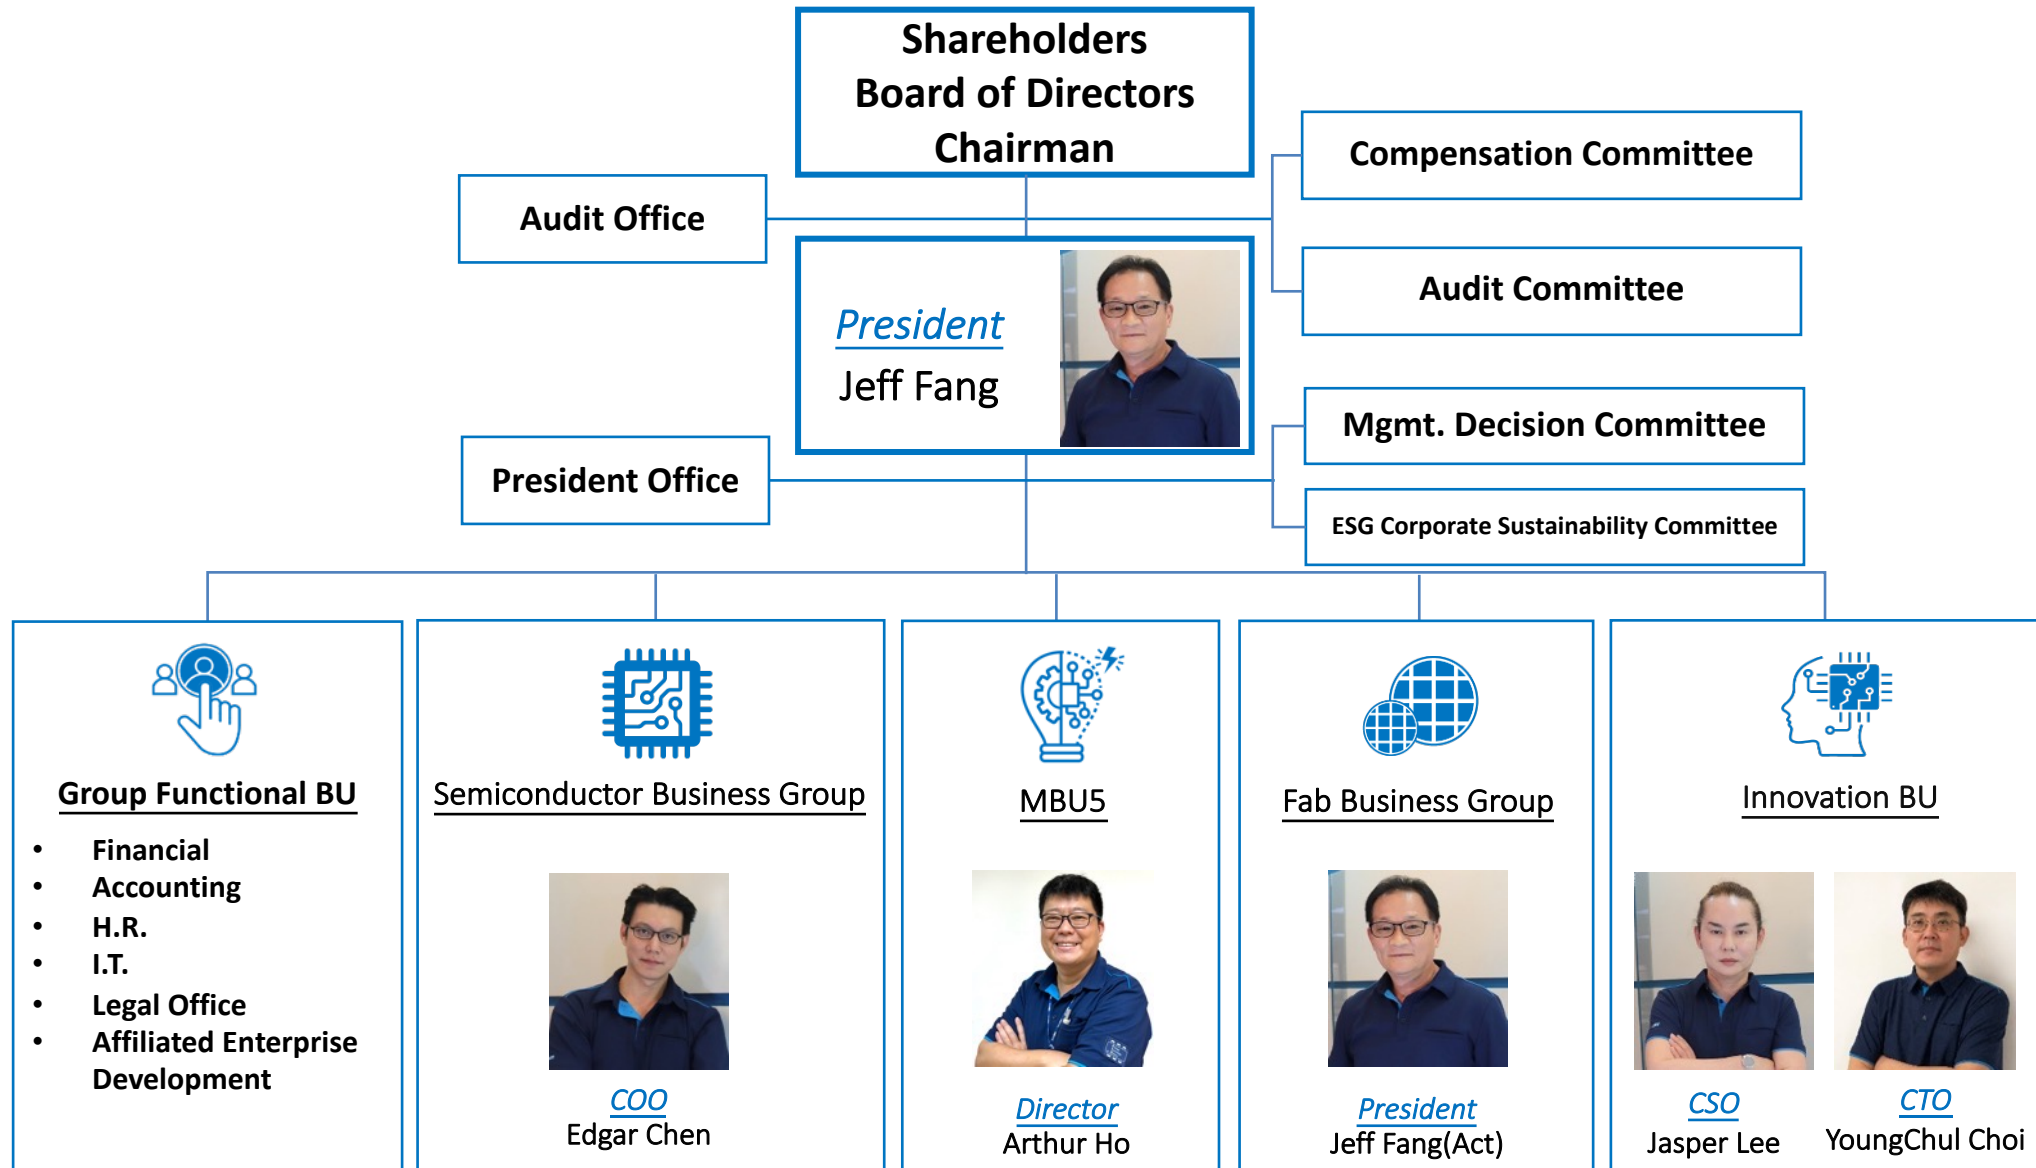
Shareholders
Board of Directors
Chairman

Audit Office

Compensation Committee

Audit Committee

President
Jeff Fang

Mgmt. Decision Committee

President Office

ESG Corporate Sustainability Committee

Group Functional BU

- Financial
- Accounting
- H.R.
- I.T.
- Legal Office
- Affiliated Enterprise Development

Semiconductor Business Group

COO
Edgar Chen

MBU5

Director
Arthur Ho

Fab Business Group

President
Jeff Fang(Act)

Innovation BU

CSO
Jasper Lee

CTO
YoungChul Choi